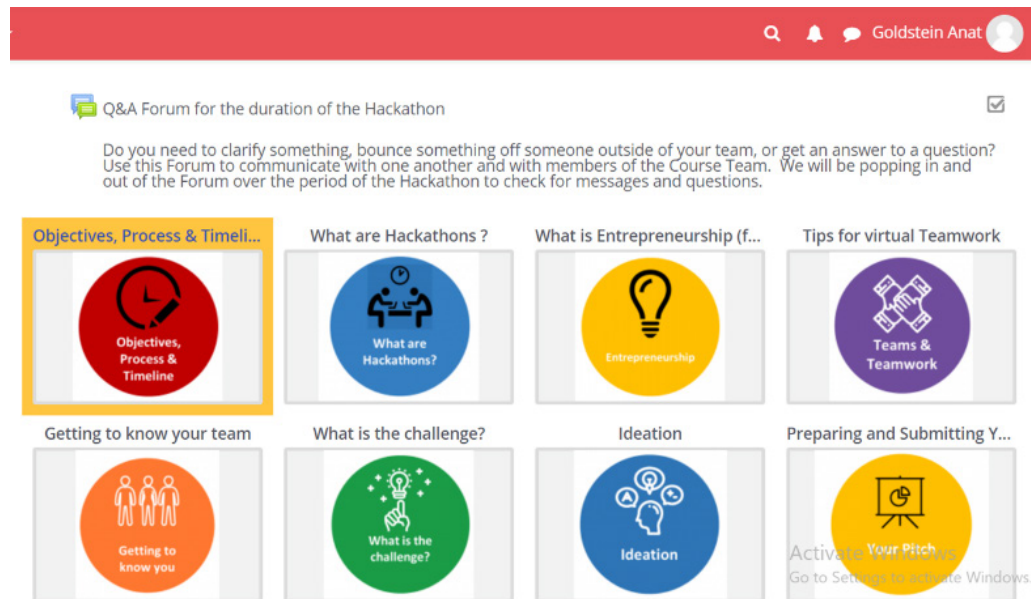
Goldstein Anat

Q&A Forum for the duration of the Hackathon

Do you need to clarify something, bounce something off someone outside of your team, or get an answer to a question? Use this Forum to communicate with one another and with members of the Course Team. We will be popping in and out of the Forum over the period of the Hackathon to check for messages and questions.

Objectives, Process & Timeli...

Objectives, Process & Timeline

What are Hackathons ?

What are Hackathons?

What is Entrepreneurship (f...

Entrepreneurship

Tips for virtual Teamwork

Teams & Teamwork

Getting to know your team

Getting to know you

What is the challenge?

What is the challenge?

Ideation

Ideation

Preparing and Submitting Y...

Your Pitch

Activate Windows
Go to Settings to activate Windows.